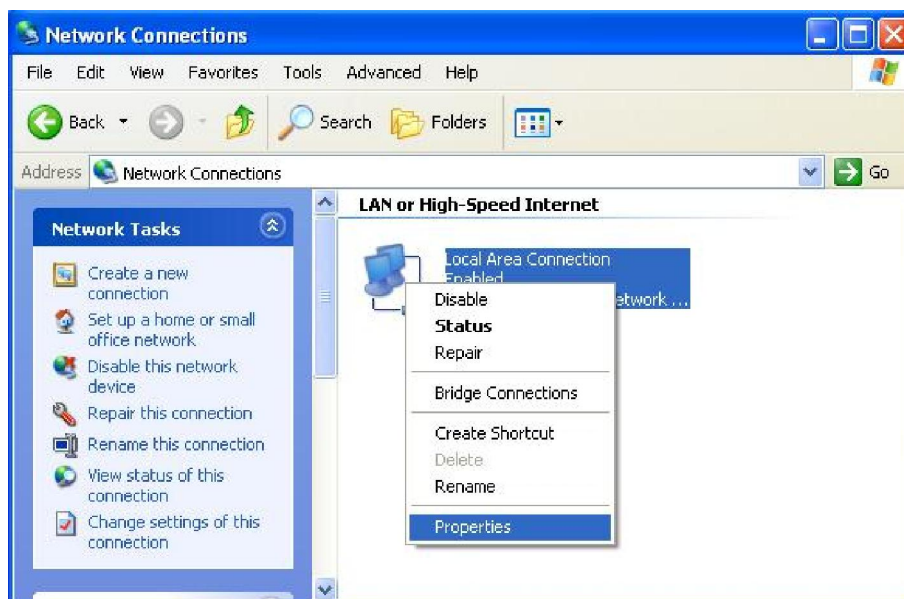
Network Connections

File Edit View Favorites Tools Advanced Help

Back Search Folders

Address Network Connections Go

Network Tasks

Create a new connection

Set up a home or small office network

Disable this network device

Repair this connection

Rename this connection

View status of this connection

Change settings of this connection

LAN or High-Speed Internet

Local Area Connection
Enabled
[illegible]etwork ...

Disable
Status
Repair
Bridge Connections
Create Shortcut
Delete
Rename
Properties